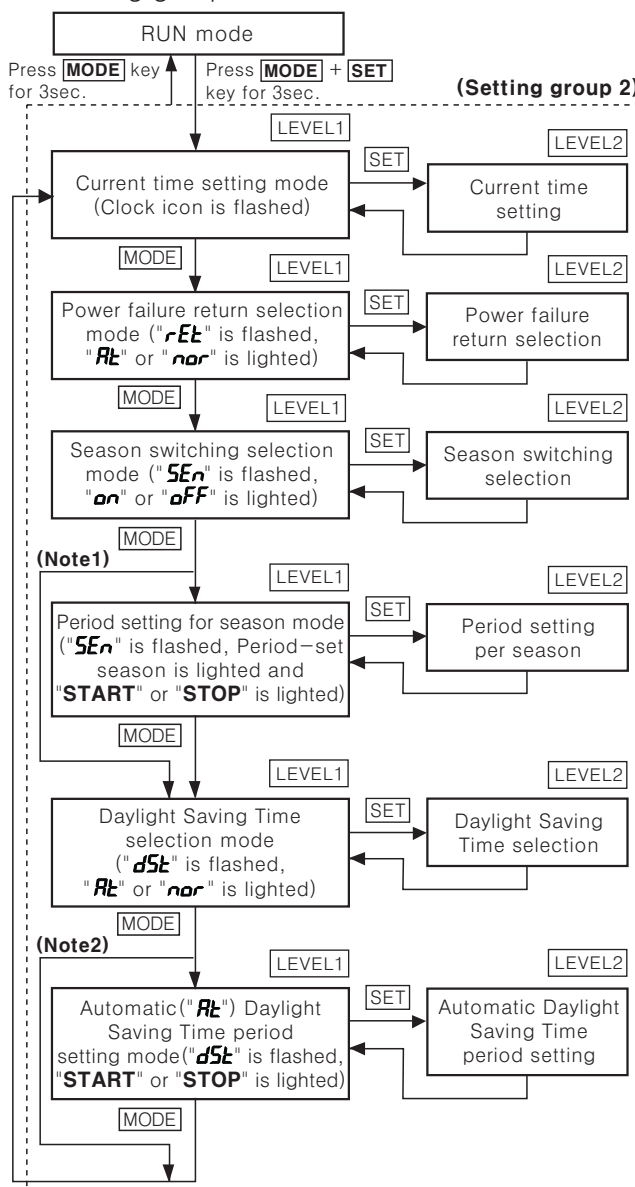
RUN mode

Press **MODE** key for 3sec.

Press **MODE** + **SET** key for 3sec.

**(Setting group 2)**

LEVEL1

LEVEL2

Current time setting mode (Clock icon is flashed)

SET

Current time setting

MODE

LEVEL1

LEVEL2

Power failure return selection mode ("rEt" is flashed, "At" or "nor" is lighted)

SET

Power failure return selection

MODE

LEVEL1

LEVEL2

Season switching selection mode ("SEn" is flashed, "on" or "oFF" is lighted)

SET

Season switching selection

MODE

**(Note1)**

LEVEL1

LEVEL2

Period setting for season mode ("SEn" is flashed, Period-set season is lighted and "**START**" or "**STOP**" is lighted)

SET

Period setting per season

MODE

LEVEL1

LEVEL2

Daylight Saving Time selection mode ("dSt" is flashed, "At" or "nor" is lighted)

SET

Daylight Saving Time selection

MODE

**(Note2)**

LEVEL1

LEVEL2

Automatic("At") Daylight Saving Time period setting mode("dSt" is flashed, "**START**" or "**STOP**" is lighted)

SET

Automatic Daylight Saving Time period setting

MODE